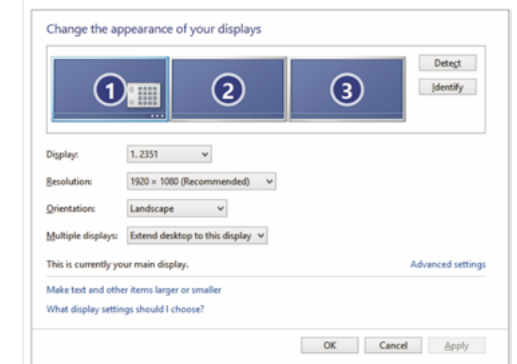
Change the appearance of your displays

1
2
3

Detect
Identify

Display: 1. 2351

Resolution: 1920 × 1080 (Recommended)

Orientation: Landscape

Multiple displays: Extend desktop to this display

This is currently your main display.

Advanced settings

Make text and other items larger or smaller

What display settings should I choose?

OK
Cancel
Apply